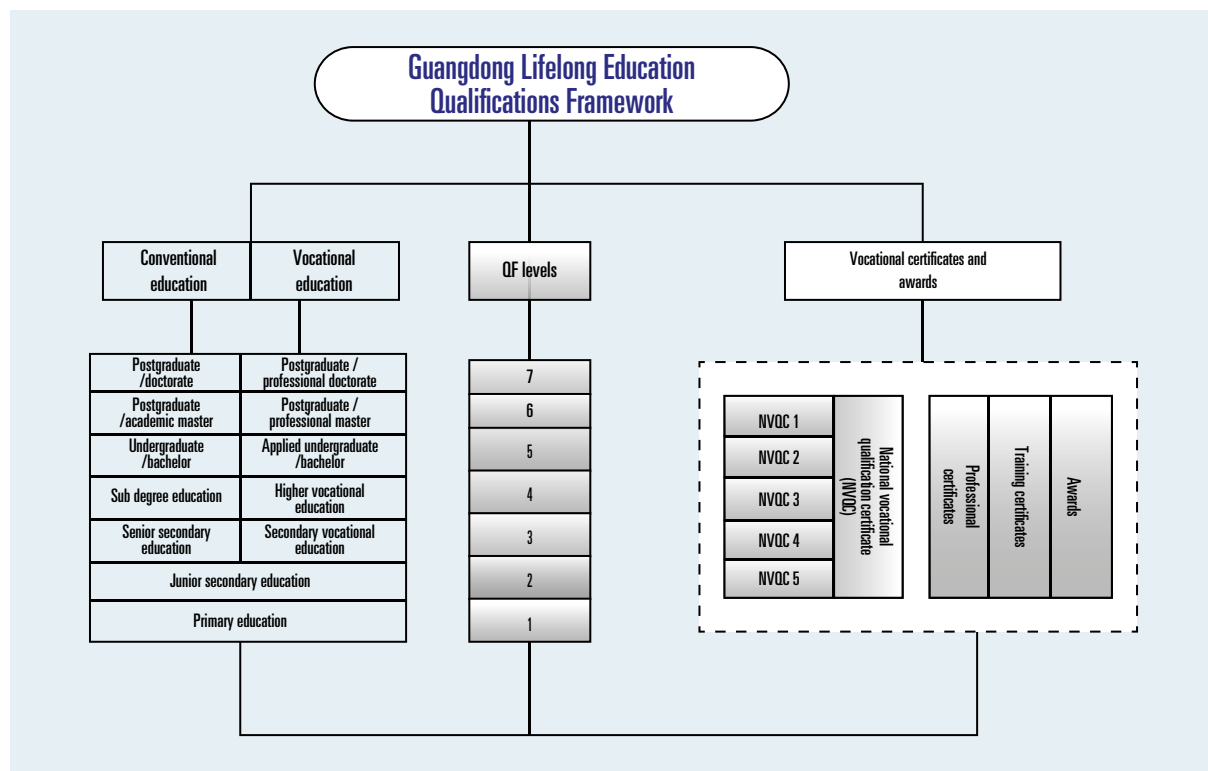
Guangdong Lifelong Education Qualifications Framework

Conventional education

Vocational education

QF levels

Vocational certificates and awards

| Conventional education | Vocational education |
|---|---|
| Postgraduate /doctorate | Postgraduate / professional doctorate |
| Postgraduate /academic master | Postgraduate / professional master |
| Undergraduate /bachelor | Applied undergraduate /bachelor |
| Sub degree education | Higher vocational education |
| Senior secondary education | Secondary vocational education |
| Junior secondary education | |
| Primary education | |

7
6
5
4
3
2
1

NVQC 1
NVQC 2
NVQC 3
NVQC 4
NVQC 5

National vocational qualification certificate (NVQC)

Professional certificates

Training certificates

Awards